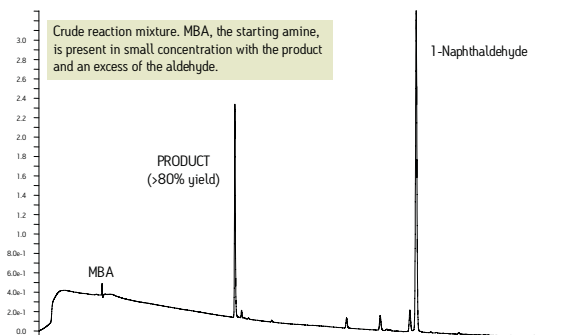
Crude reaction mixture. MBA, the starting amine, is present in small concentration with the product and an excess of the aldehyde.

1-Naphthaldehyde

PRODUCT
(>80% yield)

MBA

3.0
2.8
2.6
2.4
2.2
2.0
1.8
1.6
1.4
1.2
1.0
8.0e-1
6.0e-1
4.0e-1
2.0e-1
0.0